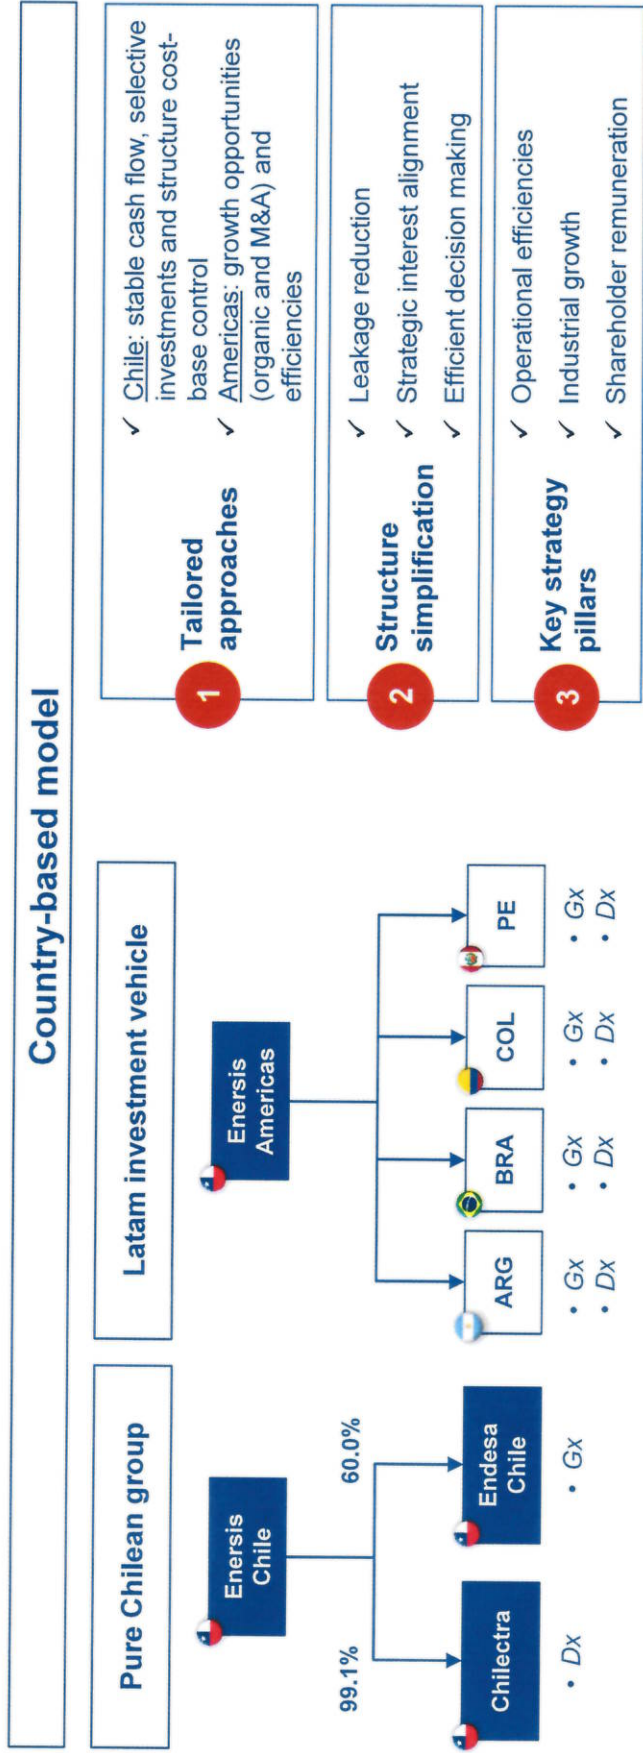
Country-based model

Pure Chilean group

Enersis Chile

99.1%

60.0%

Chilectra

Endesa Chile

• Dx

• Gx

Latam investment vehicle

Enersis Americas

ARG

BRA

COL

PE

• Gx
• Dx

• Gx
• Dx

• Gx
• Dx

• Gx
• Dx

1 Tailored approaches

✓ Chile: stable cash flow, selective investments and structure cost-base control

✓ Americas: growth opportunities (organic and M&A) and efficiencies

2 Structure simplification

✓ Leakage reduction

✓ Strategic interest alignment

✓ Efficient decision making

3 Key strategy pillars

✓ Operational efficiencies

✓ Industrial growth

✓ Shareholder remuneration